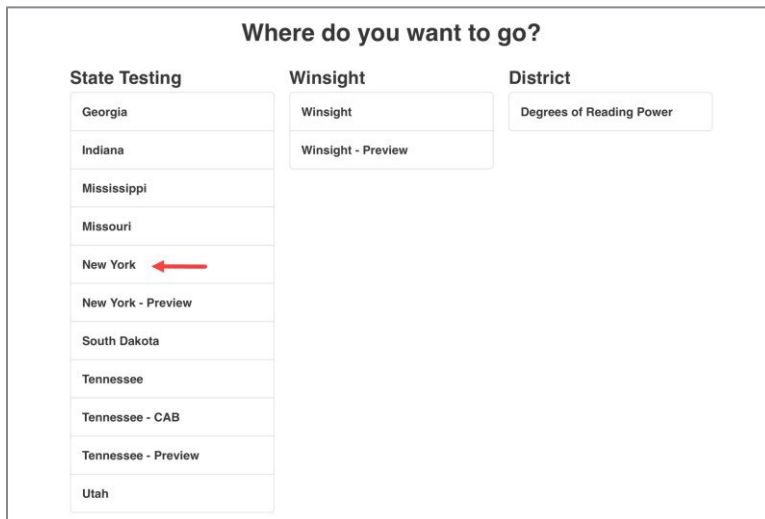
Where do you want to go?

State Testing

Georgia

Indiana

Mississippi

Missouri

New York

New York - Preview

South Dakota

Tennessee

Tennessee - CAB

Tennessee - Preview

Utah

Winsight

Winsight

Winsight - Preview

District

Degrees of Reading Power